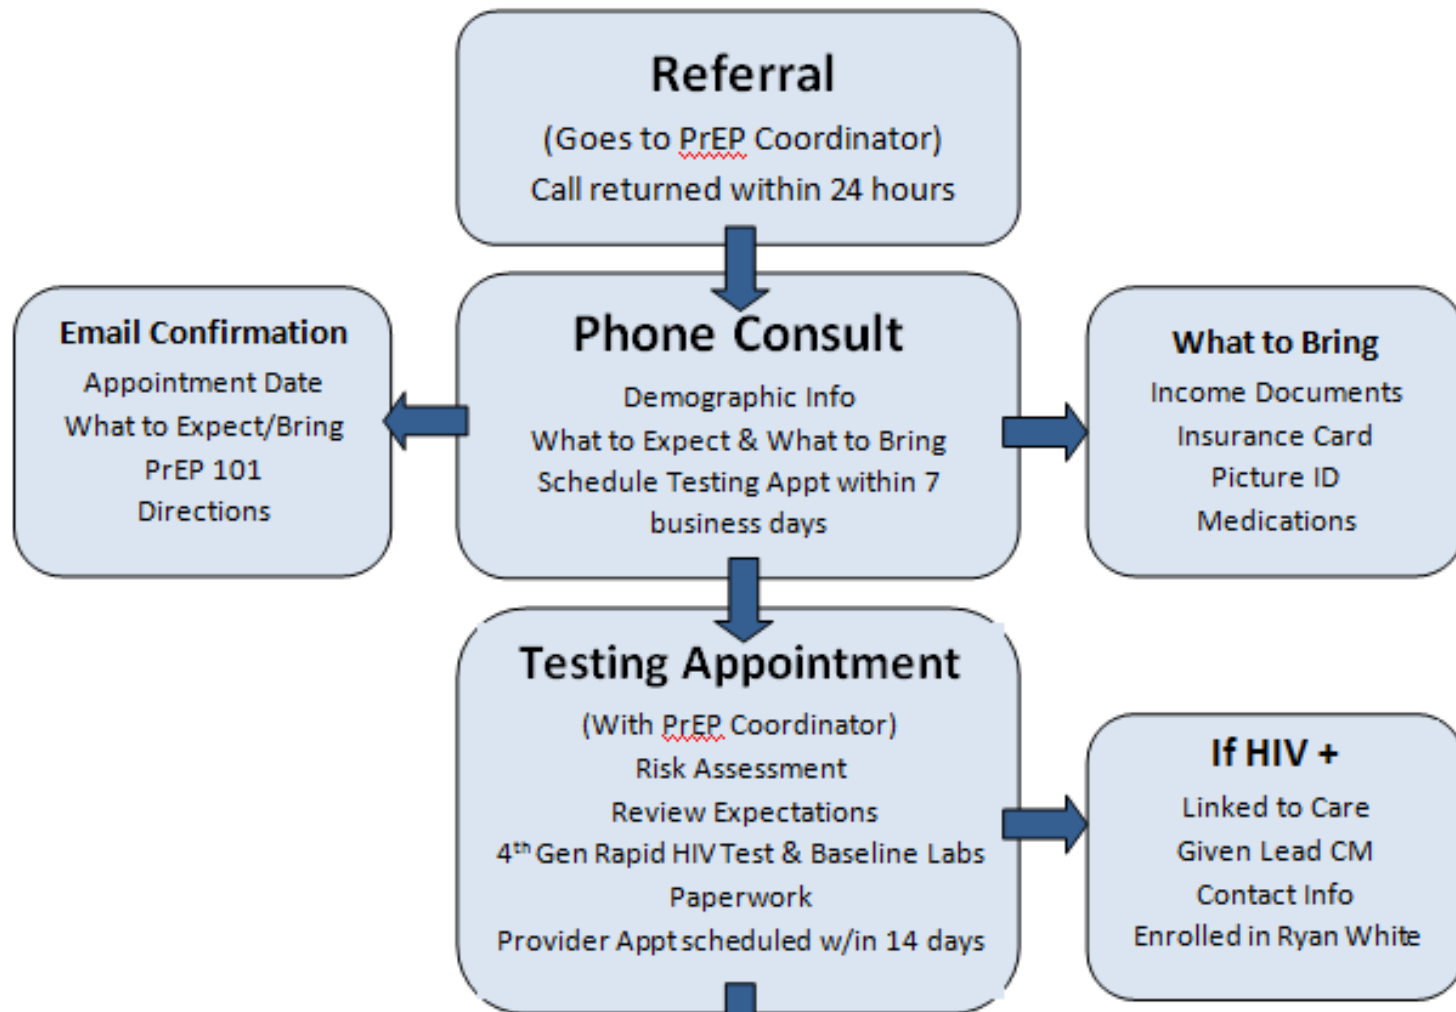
Referral
(Goes to PrEP Coordinator)
Call returned within 24 hours

Email Confirmation
Appointment Date
What to Expect/Bring
PrEP 101
Directions

Phone Consult
Demographic Info
What to Expect & What to Bring
Schedule Testing Appt within 7 business days

What to Bring
Income Documents
Insurance Card
Picture ID
Medications

Testing Appointment
(With PrEP Coordinator)
Risk Assessment
Review Expectations
4$^{th}$ Gen Rapid HIV Test & Baseline Labs
Paperwork
Provider Appt scheduled w/in 14 days

If HIV +
Linked to Care
Given Lead CM
Contact Info
Enrolled in Ryan White